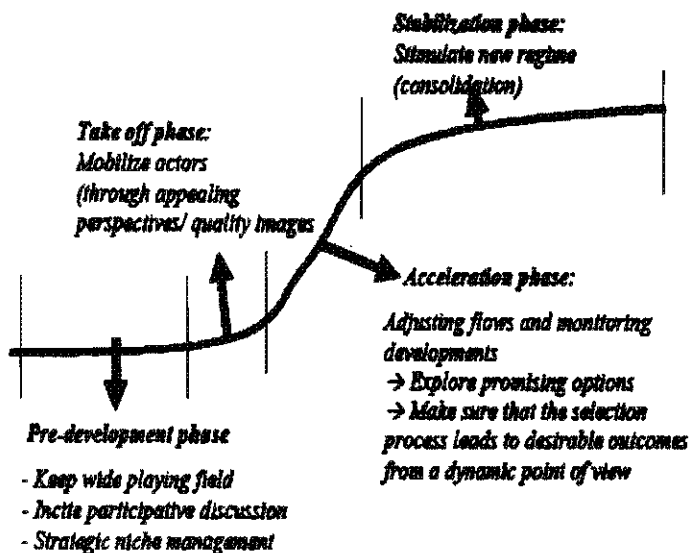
Stabilization phase:
Stimulate new regime (consolidation)

Take off phase:
Mobilize actors (through appealing perspectives/ quality images

Acceleration phase:

Adjusting flows and monitoring developments
→ Explore promising options
→ Make sure that the selection process leads to desirable outcomes from a dynamic point of view

Pre-development phase

- Keep wide playing field
- Incite participative discussion
- Strategic niche management